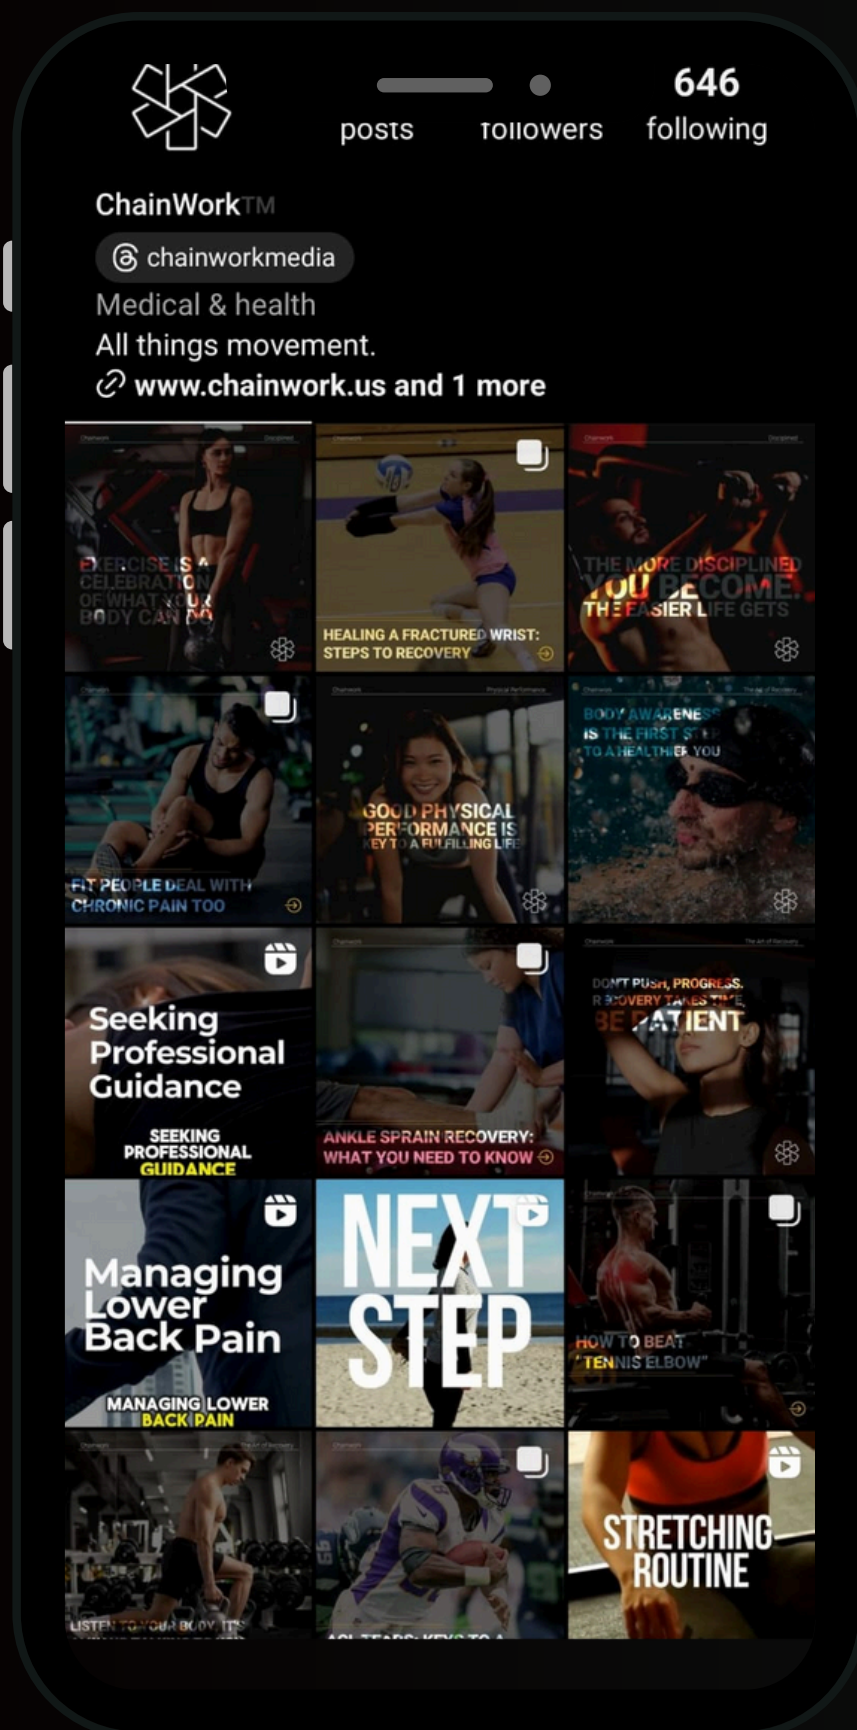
posts followers 646 following

ChainWork™

chainworkmedia

Medical & health

All things movement.

www.chainwork.us and 1 more

EXERCISE IS A CELEBRATION OF WHAT YOUR BODY CAN DO

HEALING A FRACTURED WRIST: STEPS TO RECOVERY

THE MORE DISCIPLINED YOU BECOME THE EASIER LIFE GETS

FIT PEOPLE DEAL WITH CHRONIC PAIN TOO

GOOD PHYSICAL PERFORMANCE IS KEY TO A FULFILLING LIFE

BODY AWARENESS IS THE FIRST STEP TO A HEALTHIER YOU

Seeking Professional Guidance

SEEKING PROFESSIONAL GUIDANCE

ANKLE SPRAIN RECOVERY: WHAT YOU NEED TO KNOW

DON'T PUSH, PROGRESS. RECOVERY TAKES TIME, BE PATIENT

Managing Lower Back Pain

MANAGING LOWER BACK PAIN

NEXT STEP

HOW TO BEAT "TENNIS ELBOW"

LISTEN TO YOUR BODY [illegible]

ACL TEARS: KEYS TO A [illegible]

STRETCHING ROUTINE